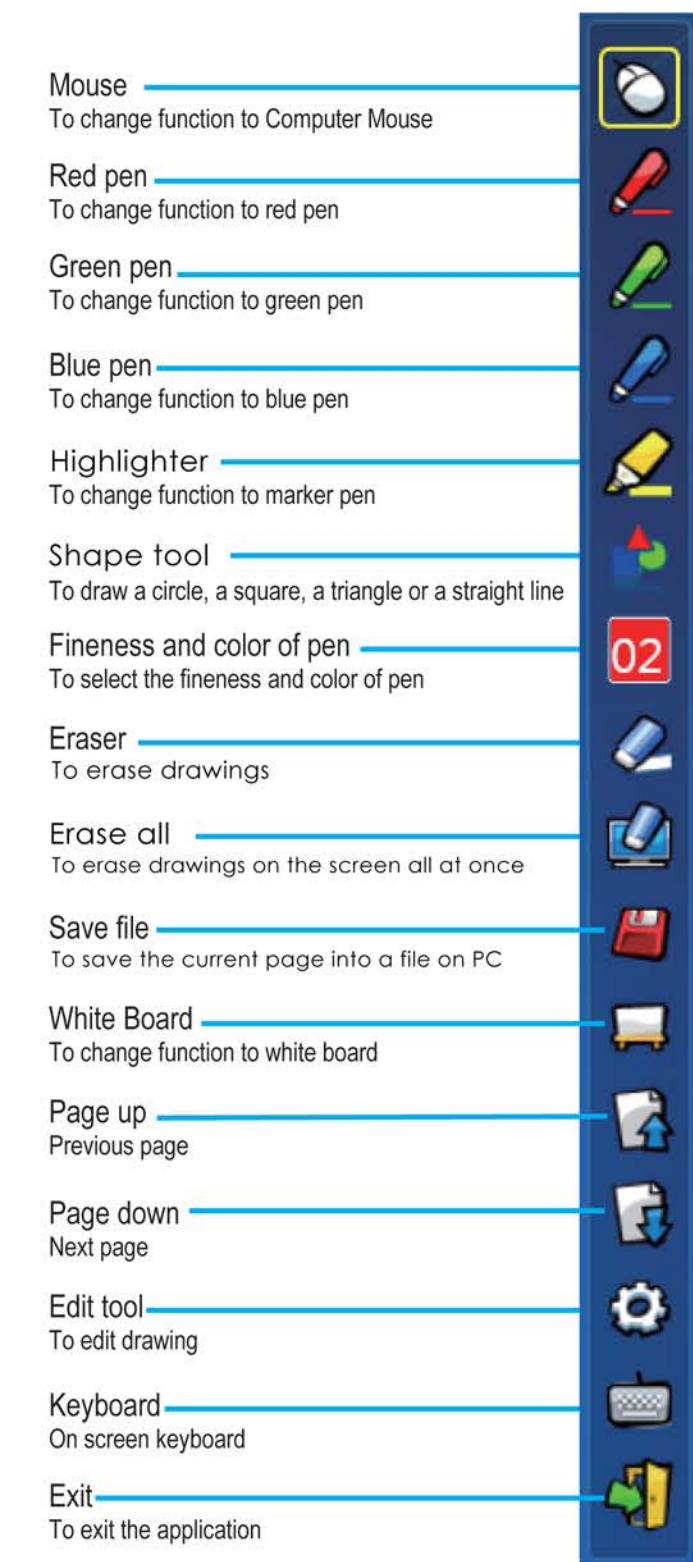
Mouse
To change function to Computer Mouse

Red pen
To change function to red pen

Green pen
To change function to green pen

Blue pen
To change function to blue pen

Highlighter
To change function to marker pen

Shape tool
To draw a circle, a square, a triangle or a straight line

Fineness and color of pen
To select the fineness and color of pen

02

Eraser
To erase drawings

Erase all
To erase drawings on the screen all at once

Save file
To save the current page into a file on PC

White Board
To change function to white board

Page up
Previous page

Page down
Next page

Edit tool
To edit drawing

Keyboard
On screen keyboard

Exit
To exit the application